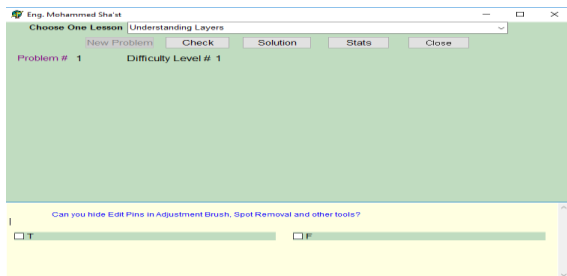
Eng. Mohammed Sha'st

Choose One Lesson Understanding Layers

New Problem Check Solution Stats Close

Problem # 1 Difficulty Level # 1

Can you hide Edit Pins in Adjustment Brush, Spot Removal and other tools?

T

F